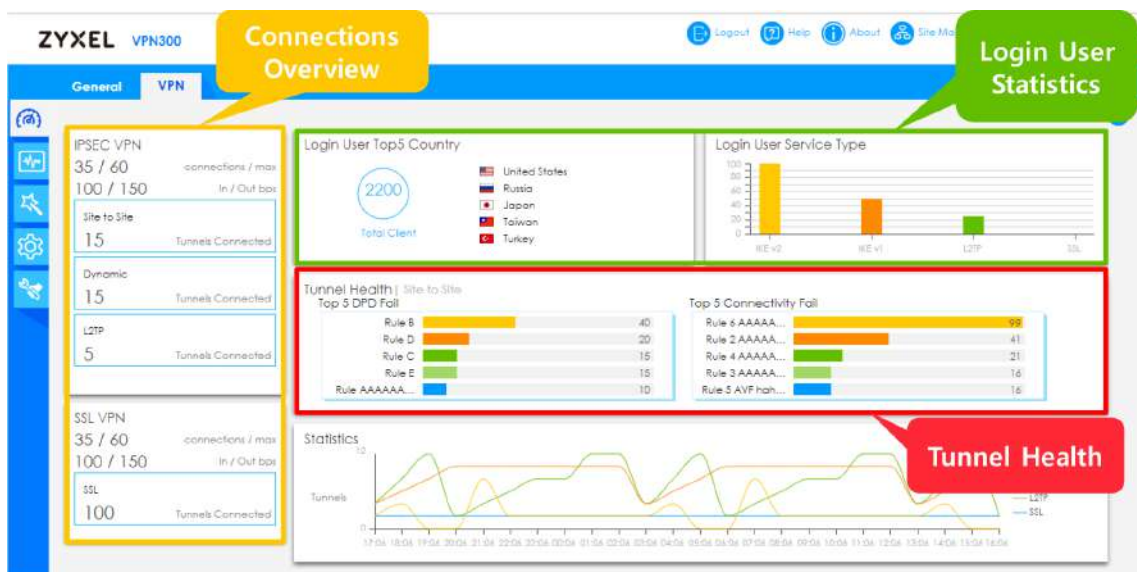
ZYXEL VPN300

Connections Overview

Logout Help About Site Ma

Login User Statistics

General VPN

IPSEC VPN
35 / 60 connections / max
100 / 150 In / Out bps

Site to Site
15 Tunnels Connected

Dynamic
15 Tunnels Connected

L2TP
5 Tunnels Connected

SSL VPN
35 / 60 connections / max
100 / 150 In / Out bps

SSL
100 Tunnels Connected

Login User Top5 Country

2200
Total Client

United States
Russia
Japan
Taiwan
Turkey

Login User Service Type

100
80
60
40
20
0
IKE v2 IKE v1 L2TP SSL

Tunnel Health | Site to Site

Top 5 DPD Fail

| Rule | Value |
|---|---|
| Rule B | 40 |
| Rule D | 20 |
| Rule C | 15 |
| Rule E | 15 |
| Rule AAAAAA... | 10 |

Top 5 Connectivity Fail

| Rule | Value |
|---|---|
| Rule 6 AAAAA... | 99 |
| Rule 2 AAAAA... | 41 |
| Rule 4 AAAAA... | 21 |
| Rule 3 AAAAA... | 16 |
| Rule 5 AVF hah... | 16 |

Tunnel Health

Statistics

12
Tunnels
0

L2TP
SSL

17:06 18:06 19:06 20:06 21:06 22:06 23:06 00:06 01:06 02:06 03:06 04:06 05:06 06:06 07:06 08:06 09:06 10:06 11:06 12:06 13:06 14:06 15:06 16:06